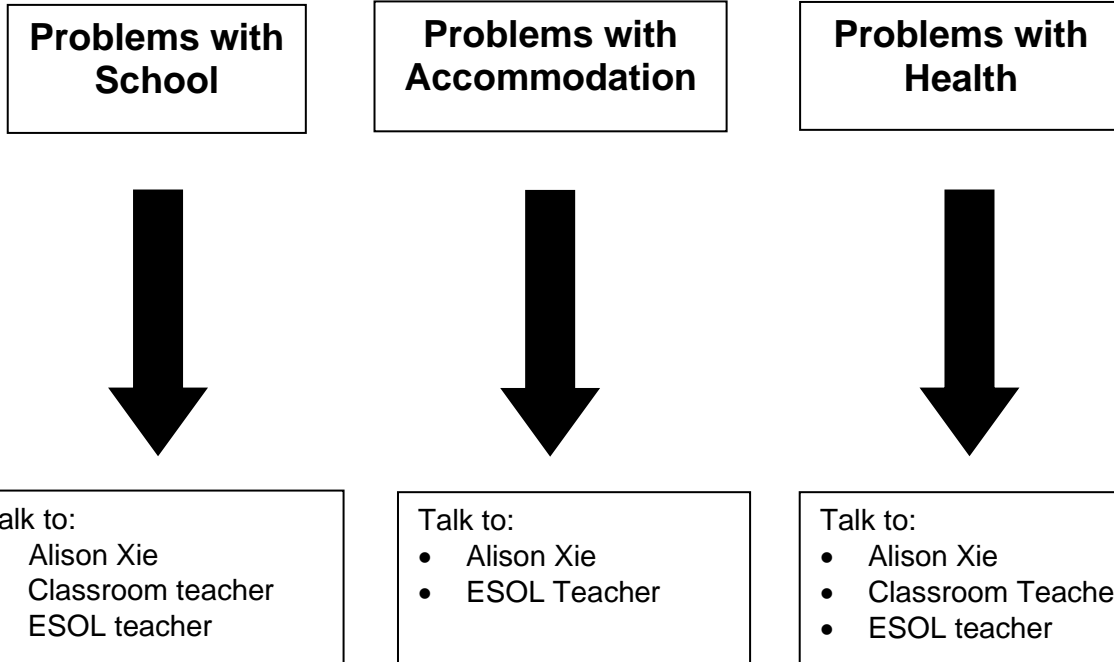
Problems with School

Problems with Accommodation

Problems with Health

alk to:
Alison Xie
Classroom teacher
ESOL teacher

Talk to:
- Alison Xie
- ESOL Teacher

Talk to:
- Alison Xie
- Classroom Teache
- ESOL teacher